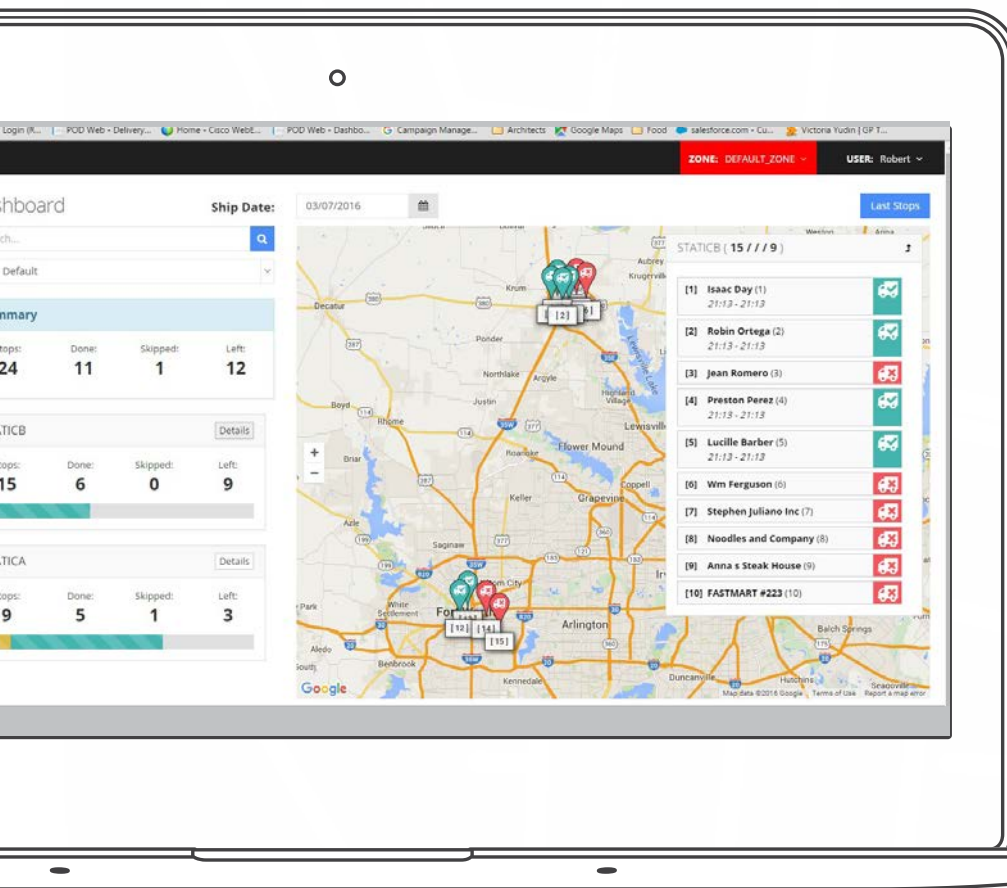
Login (R... POD Web - Delivery... Home - Cisco WebE... POD Web - Dashbo... Campaign Manage... Architects Google Maps Food salesforce.com - Cu... Victoria Yudin | GP T...

ZONE: DEFAULT_ZONE
USER: Robert

shboard
Ship Date: 03/07/2016
Last Stops

ch...
Default

mmary
tops: 24
Done: 11
Skipped: 1
Left: 12

ATICB
Details
tops: 15
Done: 6
Skipped: 0
Left: 9

ATICA
Details
tops: 9
Done: 5
Skipped: 1
Left: 3

STATICB ( 15 / / / 9 )

| | |
|---|---|
| [1] Isaac Day (1) 21:13 - 21:13 | |
| [2] Robin Ortega (2) 21:13 - 21:13 | |
| [3] Jean Romero (3) | |
| [4] Preston Perez (4) 21:13 - 21:13 | |
| [5] Lucille Barber (5) 21:13 - 21:13 | |
| [6] Wm Ferguson (6) | |
| [7] Stephen Juliano Inc (7) | |
| [8] Noodles and Company (8) | |
| [9] Anna s Steak House (9) | |
| [10] FASTMART #223 (10) | |

Krum
Decatur
Ponder
Northlake
Argyle
Justin
Boyd
Rhome
Lewisville
Flower Mound
Roanoke
Briar
Keller
Grapevine
Coppell
Azle
Saginaw
Park
White Settlement
Arlington
Benbrook
Kennedale
Duncanville
Balch Springs
Hutchins
Krugerville
[2]
[12]
[14]
[15]
Google
Map data ©2016 Google Terms of Use Report a map error